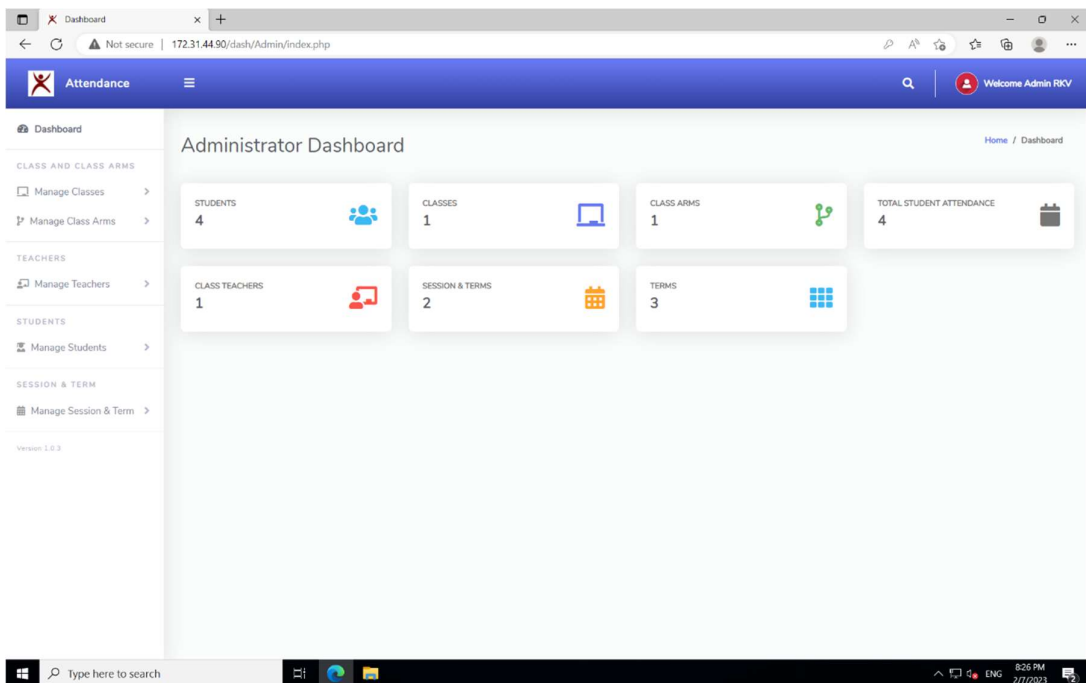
Dashboard

Not secure | 172.31.44.90/dash/Admin/index.php

Attendance

Welcome Admin RKV

Dashboard

CLASS AND CLASS ARMS

Manage Classes

Manage Class Arms

TEACHERS

Manage Teachers

STUDENTS

Manage Students

SESSION & TERM

Manage Session & Term

Version 1.0.3

Administrator Dashboard

Home / Dashboard

STUDENTS
4

CLASSES
1

CLASS ARMS
1

TOTAL STUDENT ATTENDANCE
4

CLASS TEACHERS
1

SESSION & TERMS
2

TERMS
3

Type here to search

ENG 8:26 PM 2/7/2023